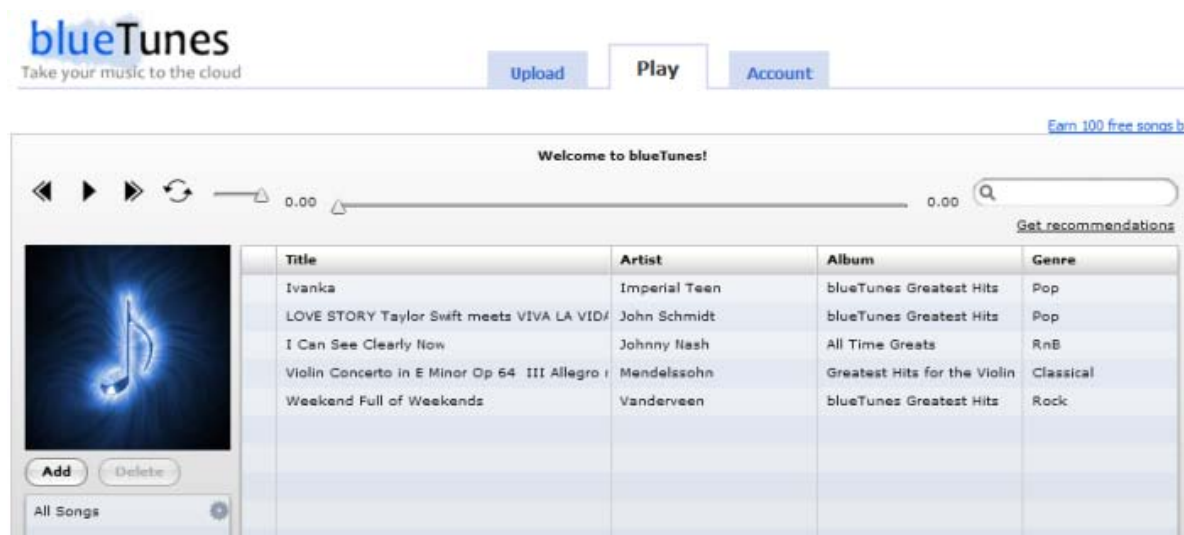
blueTunes
Take your music to the cloud

Upload | Play | Account

Earn 100 free songs b

Welcome to blueTunes!

0.00 0.00

Get recommendations

| Title | Artist | Album | Genre |
|---|---|---|---|
| Ivanka | Imperial Teen | blueTunes Greatest Hits | Pop |
| LOVE STORY Taylor Swift meets VIVA LA VID/ | John Schmidt | blueTunes Greatest Hits | Pop |
| I Can See Clearly Now | Johnny Nash | All Time Greats | RnB |
| Violin Concerto in E Minor Op 64 III Allegro ( | Mendelssohn | Greatest Hits for the Violin | Classical |
| Weekend Full of Weekends | Vanderveen | blueTunes Greatest Hits | Rock |

Add Delete

All Songs